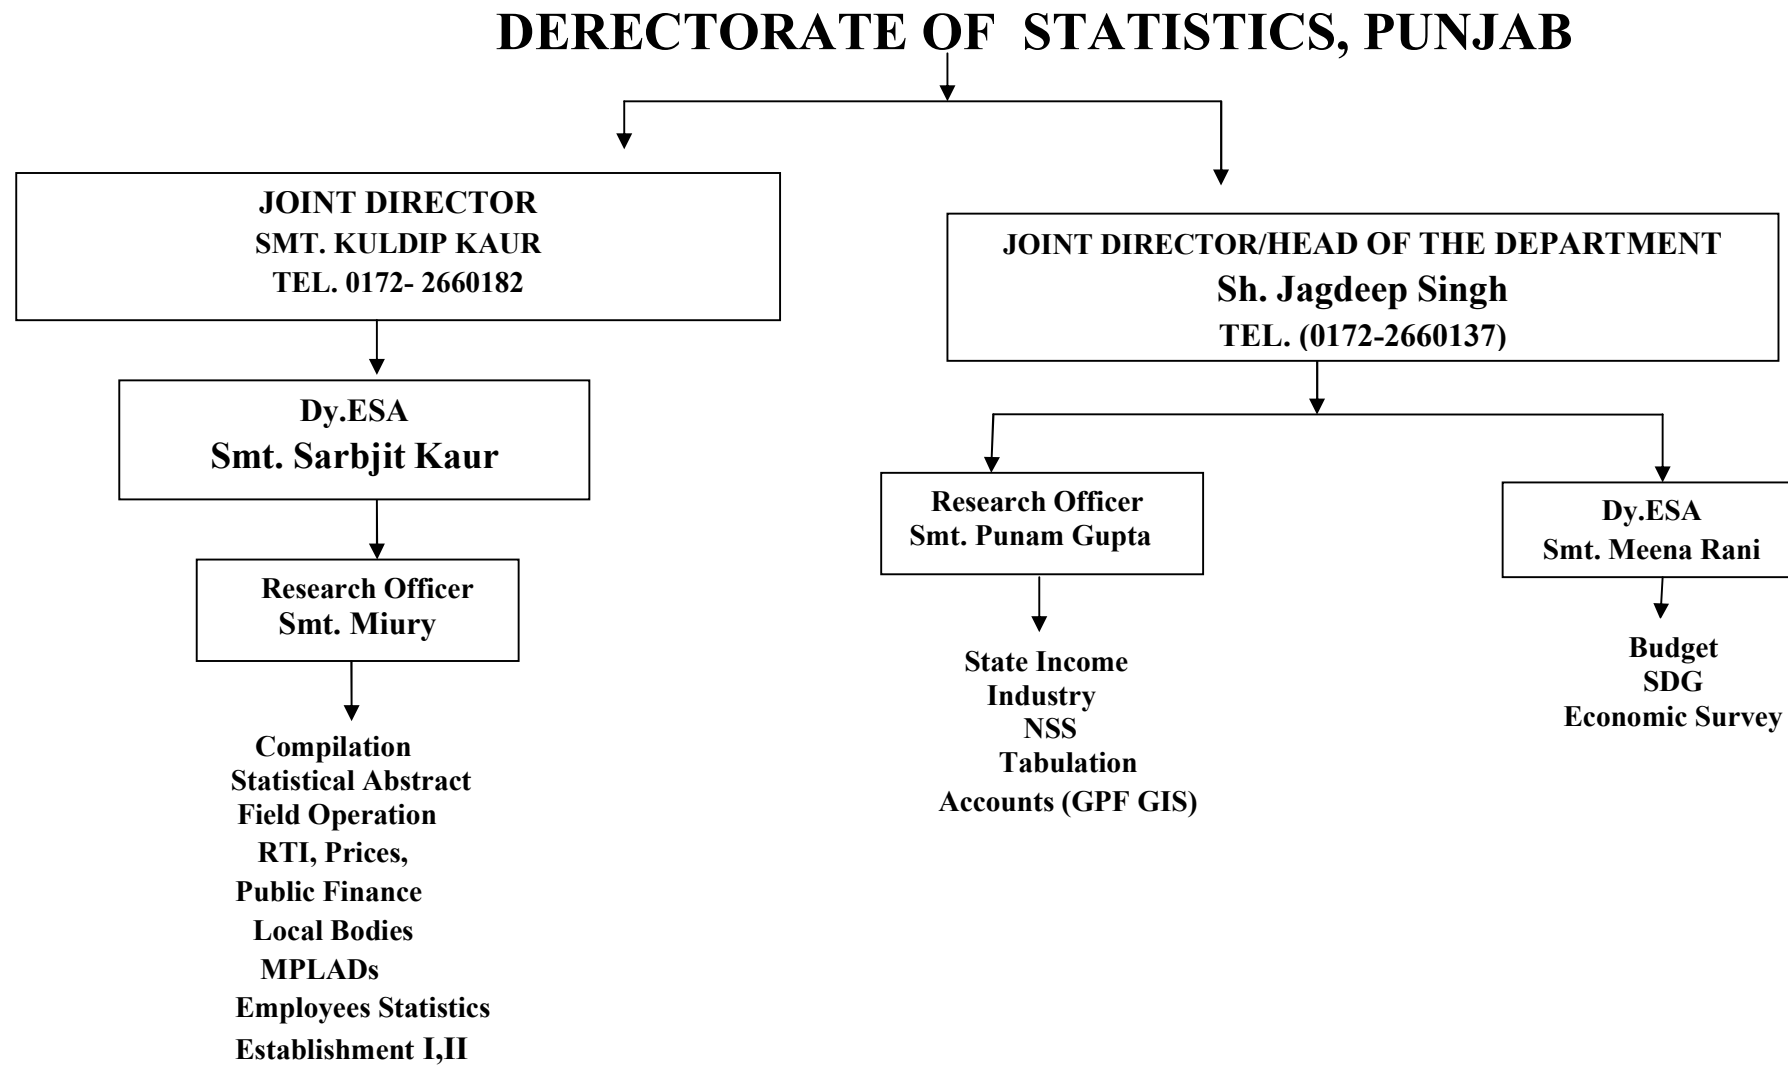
DERECTORATE OF STATISTICS, PUNJAB

JOINT DIRECTOR
SMT. KULDIP KAUR
TEL. 0172- 2660182

Dy.ESA
Smt. Sarbjit Kaur

Research Officer
Smt. Miury

Compilation
Statistical Abstract
Field Operation
RTI, Prices,
Public Finance
Local Bodies
MPLADs
Employees Statistics
Establishment I,II

JOINT DIRECTOR/HEAD OF THE DEPARTMENT
Sh. Jagdeep Singh
TEL. (0172-2660137)

Research Officer
Smt. Punam Gupta

State Income
Industry
NSS
Tabulation
Accounts (GPF GIS)

Dy.ESA
Smt. Meena Rani

Budget
SDG
Economic Survey